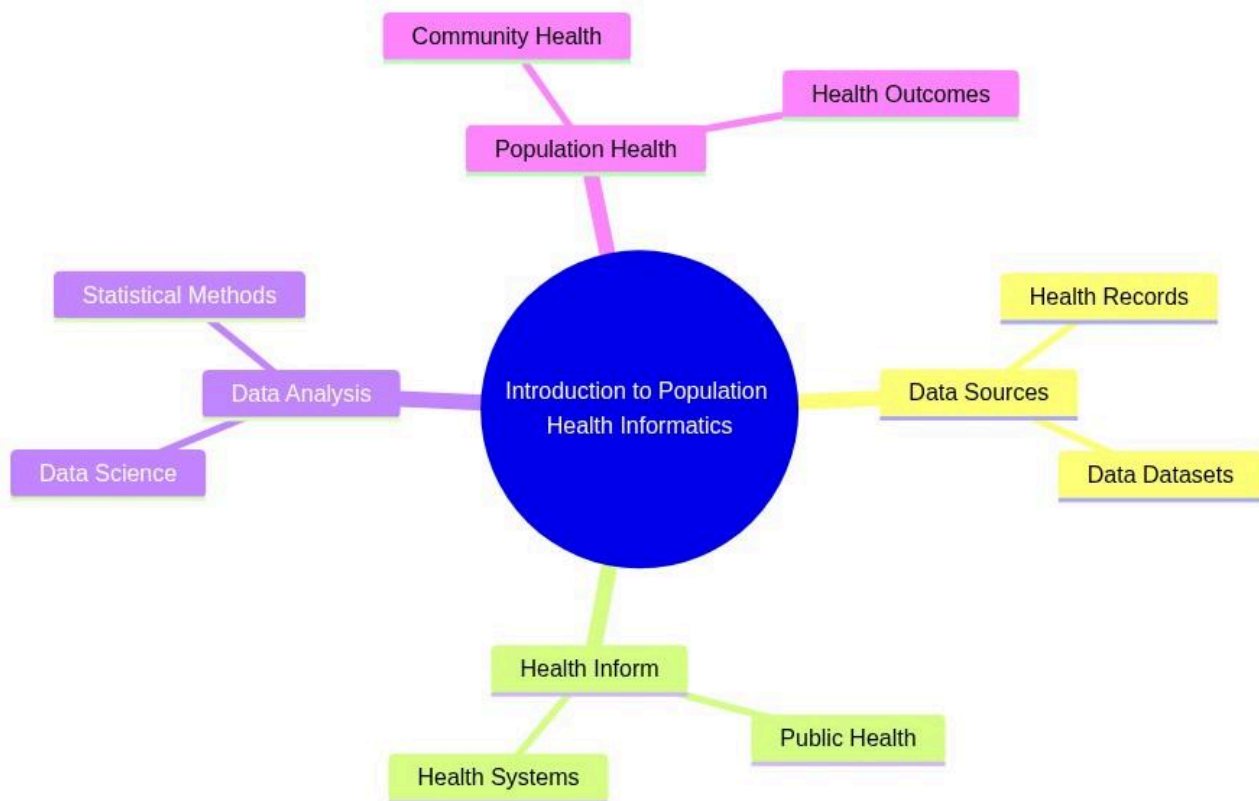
Community Health

Health Outcomes

Population Health

Statistical Methods

Data Analysis

Data Science

Introduction to Population Health Informatics

Health Records

Data Sources

Data Datasets

Health Inform

Public Health

Health Systems